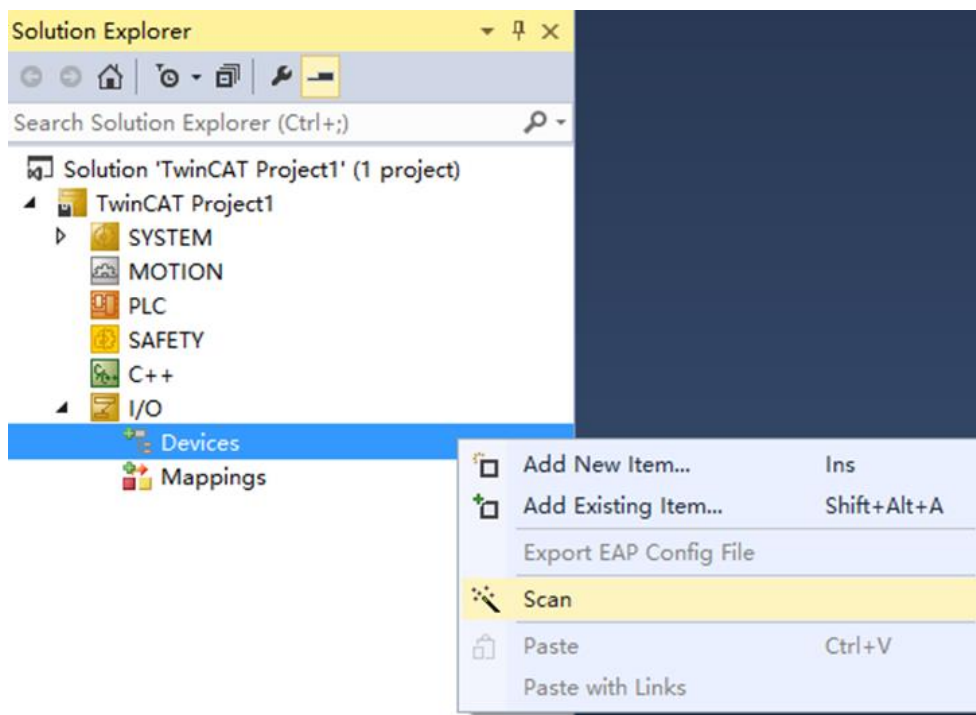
Solution Explorer

Search Solution Explorer (Ctrl+;)

Solution 'TwinCAT Project1' (1 project)
TwinCAT Project1
SYSTEM
MOTION
PLC
SAFETY
C++
I/O
Devices
Mappings

| | |
|---|---|
| Add New Item... | Ins |
| Add Existing Item... | Shift+Alt+A |
| Export EAP Config File | |
| Scan | |
| Paste | Ctrl+V |
| Paste with Links | |